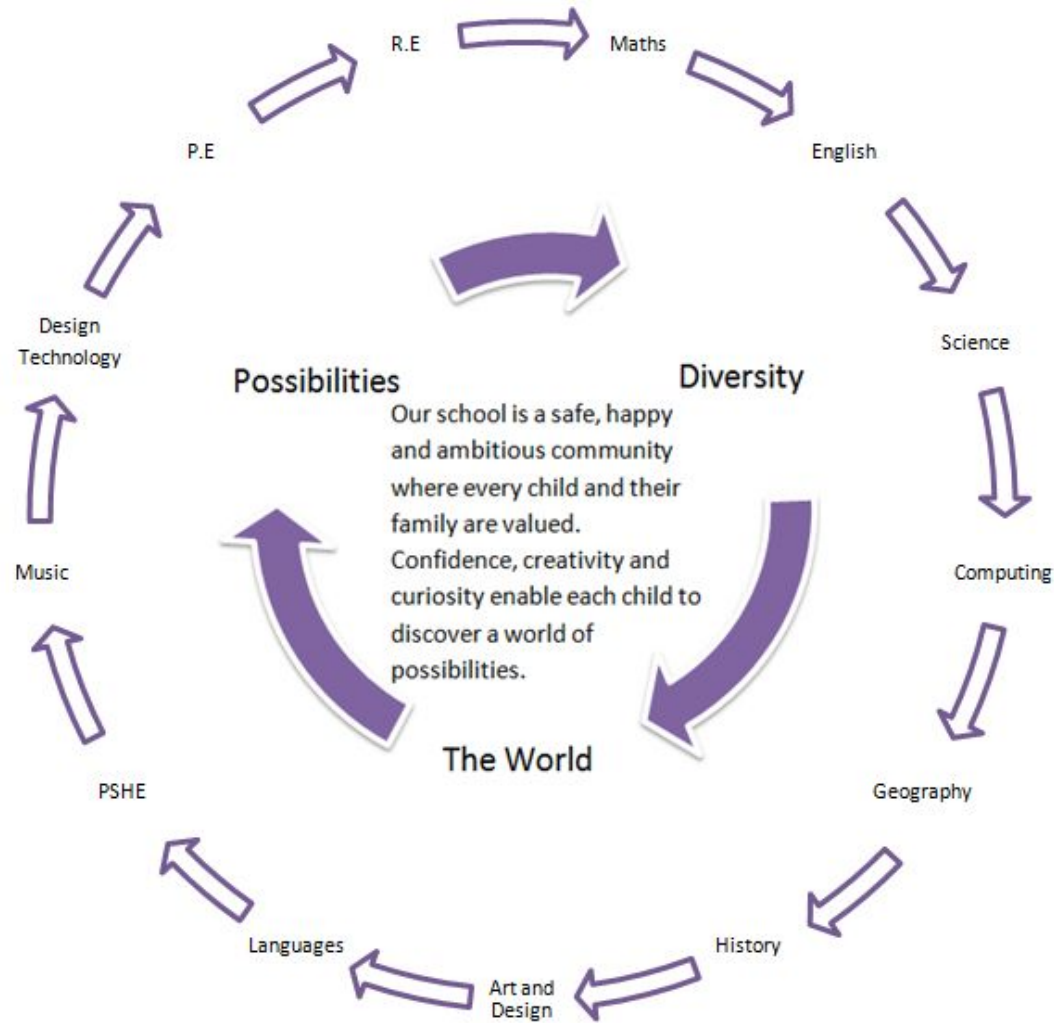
R.E

Maths

English

Science

Computing

Geography

History

Art and Design

Languages

PSHE

Music

Design Technology

P.E

Possibilities

Diversity

Our school is a safe, happy and ambitious community where every child and their family are valued. Confidence, creativity and curiosity enable each child to discover a world of possibilities.

The World